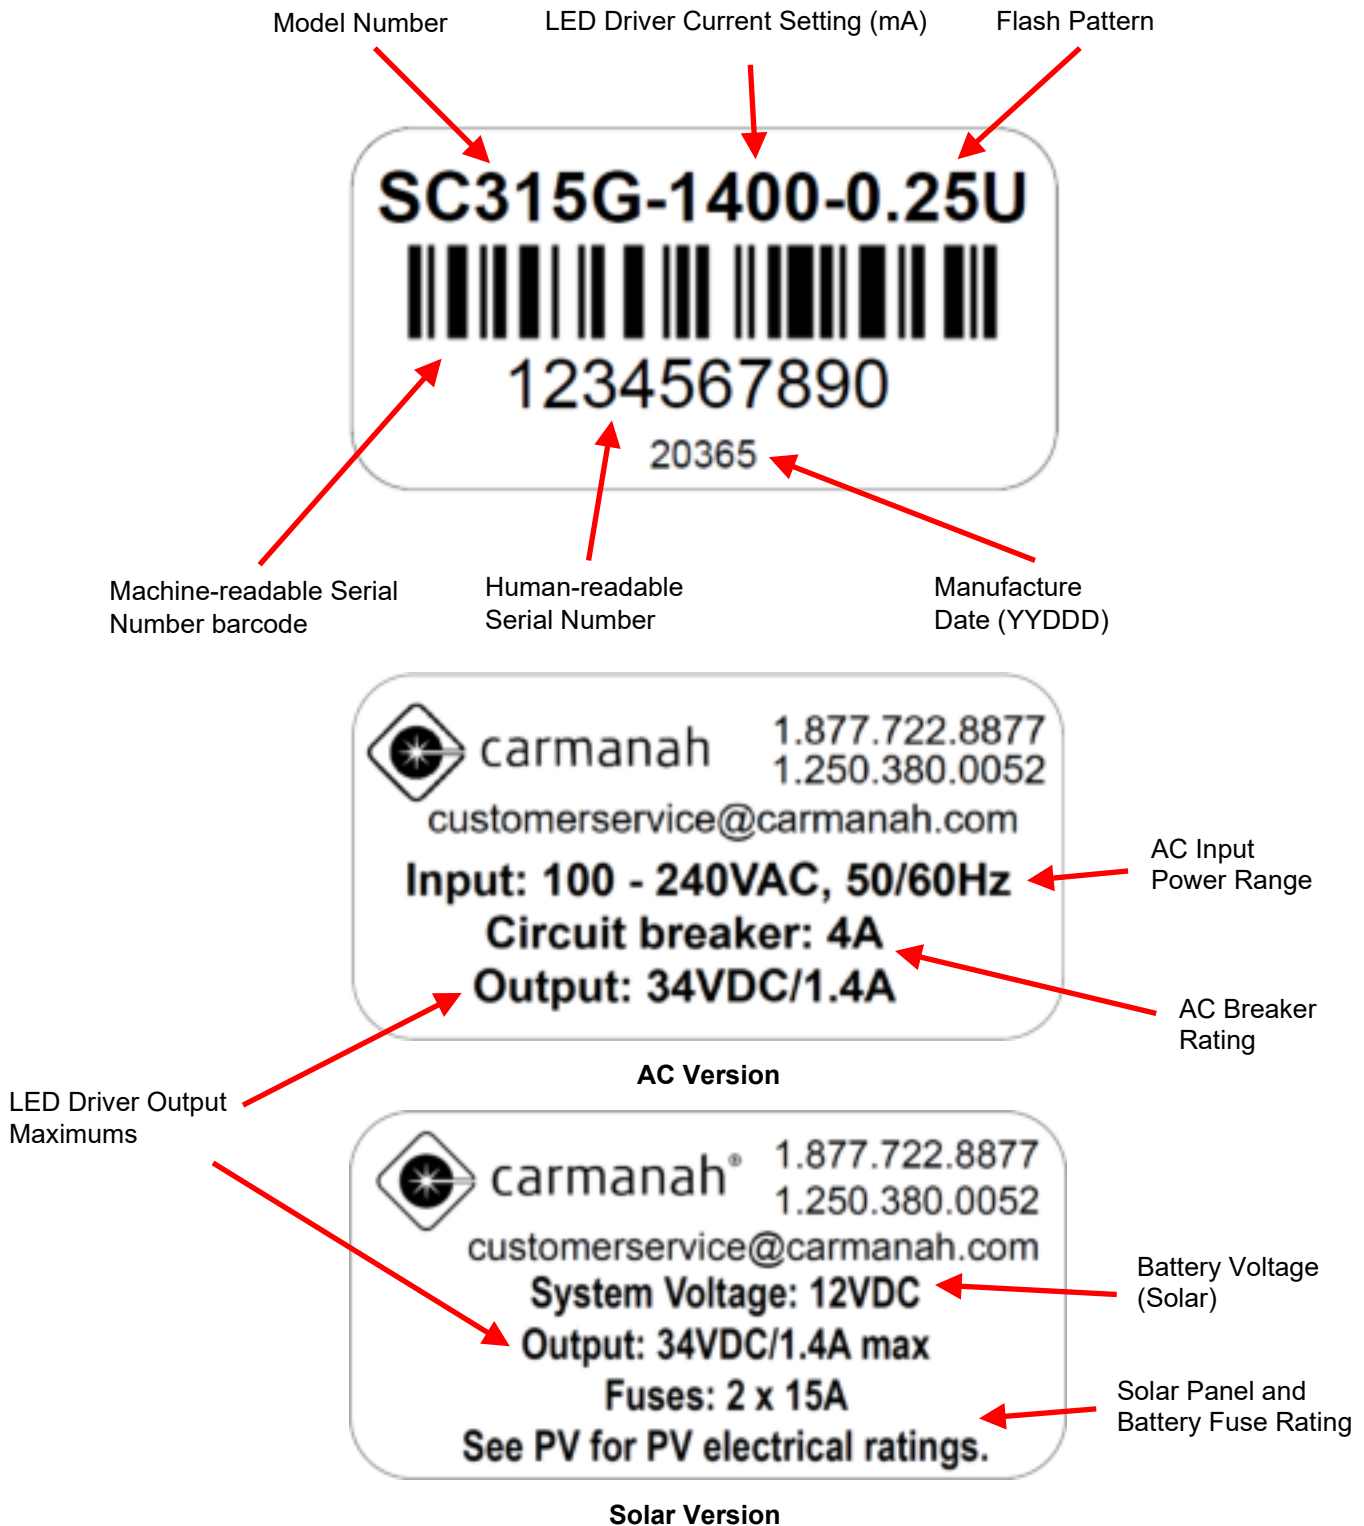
Model Number
LED Driver Current Setting (mA)
Flash Pattern

SC315G-1400-0.25U

1234567890

20365

Machine-readable Serial Number barcode

Human-readable Serial Number

Manufacture Date (YYDDD)

carmanah
1.877.722.8877
1.250.380.0052
customerservice@carmanah.com
Input: 100 - 240VAC, 50/60Hz
Circuit breaker: 4A
Output: 34VDC/1.4A

AC Input Power Range

AC Breaker Rating

AC Version

LED Driver Output Maximums

carmanah®
1.877.722.8877
1.250.380.0052
customerservice@carmanah.com
System Voltage: 12VDC
Output: 34VDC/1.4A max
Fuses: 2 x 15A
See PV for PV electrical ratings.

Battery Voltage (Solar)

Solar Panel and Battery Fuse Rating

Solar Version